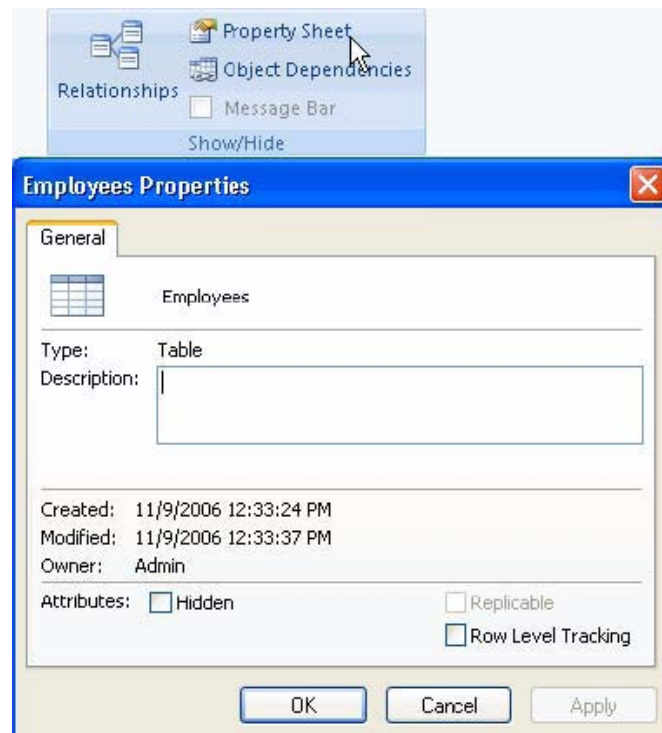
Relationships

Property Sheet

Object Dependencies

Message Bar

Show/Hide

Employees Properties

General

Employees

Type: Table

Description:

Created: 11/9/2006 12:33:24 PM

Modified: 11/9/2006 12:33:37 PM

Owner: Admin

Attributes: Hidden

Replicable

Row Level Tracking

OK

Cancel

Apply